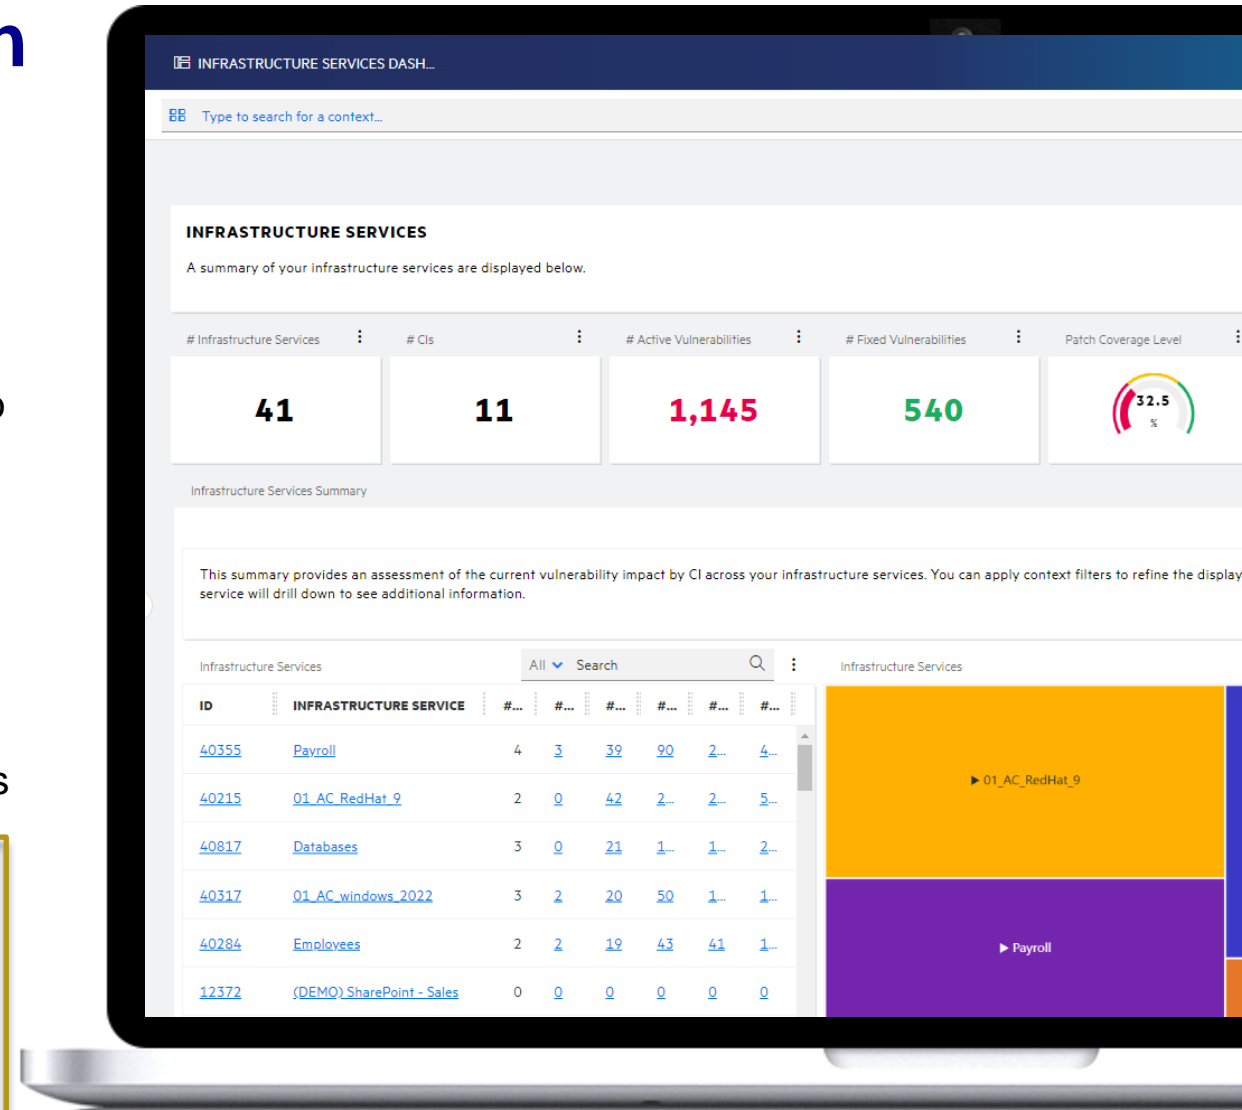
INFRASTRUCTURE SERVICES DASH...

Type to search for a context...

INFRASTRUCTURE SERVICES

A summary of your infrastructure services are displayed below.

# Infrastructure Services

41

# CIs

11

# Active Vulnerabilities

1,145

# Fixed Vulnerabilities

540

Patch Coverage Level

32.5 %

Infrastructure Services Summary

This summary provides an assessment of the current vulnerability impact by CI across your infrastructure services. You can apply context filters to refine the display service will drill down to see additional information.

Infrastructure Services

All Search

| ID | INFRASTRUCTURE SERVICE | #... | #... | #... | #... | #... | #... |
|---|---|---|---|---|---|---|---|
| 40355 | Payroll | 4 | 3 | 39 | 90 | 2... | 4... |
| 40215 | 01_AC_RedHat_9 | 2 | 0 | 42 | 2... | 2... | 5... |
| 40817 | Databases | 3 | 0 | 21 | 1... | 1... | 2... |
| 40317 | 01_AC_windows_2022 | 3 | 2 | 20 | 50 | 1... | 1... |
| 40284 | Employees | 2 | 2 | 19 | 43 | 41 | 1... |
| 12372 | (DEMO) SharePoint - Sales | 0 | 0 | 0 | 0 | 0 | 0 |

Infrastructure Services

▶ 01_AC_RedHat_9

▶ Payroll